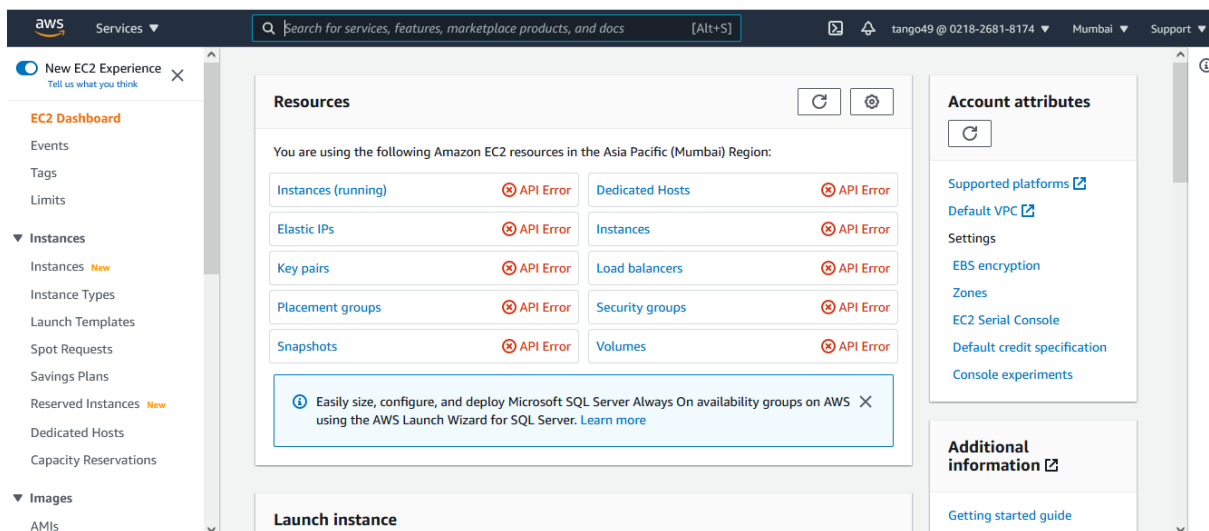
aws Services ▼ Search for services, features, marketplace products, and docs [Alt+S] tango49 @ 0218-2681-8174 ▼ Mumbai ▼ Support ▼

New EC2 Experience
Tell us what you think

EC2 Dashboard
Events
Tags
Limits
▼ Instances
Instances New
Instance Types
Launch Templates
Spot Requests
Savings Plans
Reserved Instances New
Dedicated Hosts
Capacity Reservations
▼ Images
AMIs

Resources

You are using the following Amazon EC2 resources in the Asia Pacific (Mumbai) Region:

| | | | |
|---|---|---|---|
| Instances (running) | API Error | Dedicated Hosts | API Error |
| Elastic IPs | API Error | Instances | API Error |
| Key pairs | API Error | Load balancers | API Error |
| Placement groups | API Error | Security groups | API Error |
| Snapshots | API Error | Volumes | API Error |

Easily size, configure, and deploy Microsoft SQL Server Always On availability groups on AWS using the AWS Launch Wizard for SQL Server. Learn more

Launch instance

Account attributes

Supported platforms
Default VPC
Settings
EBS encryption
Zones
EC2 Serial Console
Default credit specification
Console experiments

Additional information

Getting started guide